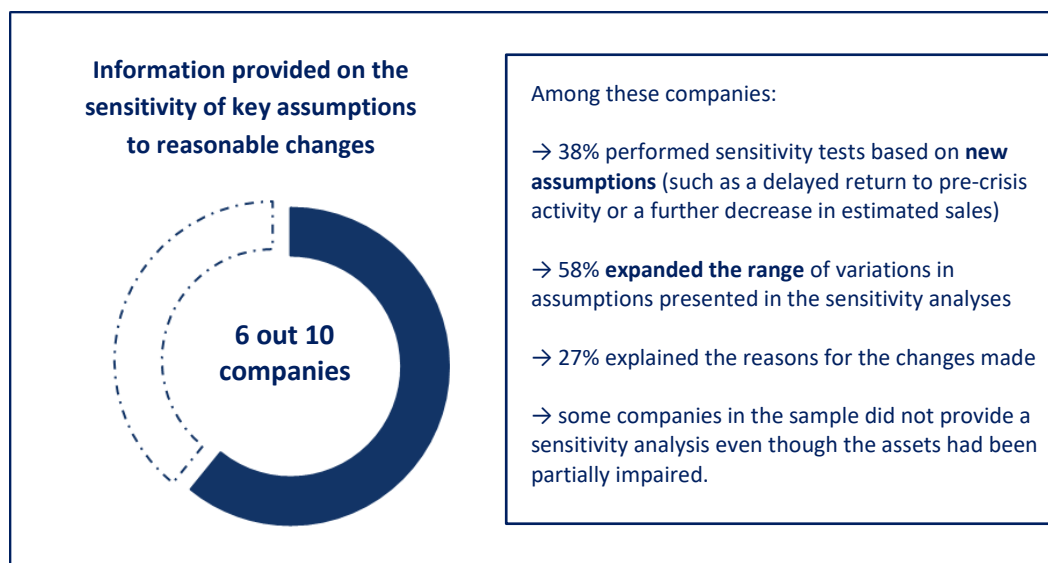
Information provided on the sensitivity of key assumptions to reasonable changes

6 out 10 companies

Among these companies:

→ 38% performed sensitivity tests based on **new assumptions** (such as a delayed return to pre-crisis activity or a further decrease in estimated sales)

→ 58% **expanded the range** of variations in assumptions presented in the sensitivity analyses

→ 27% explained the reasons for the changes made

→ some companies in the sample did not provide a sensitivity analysis even though the assets had been partially impaired.